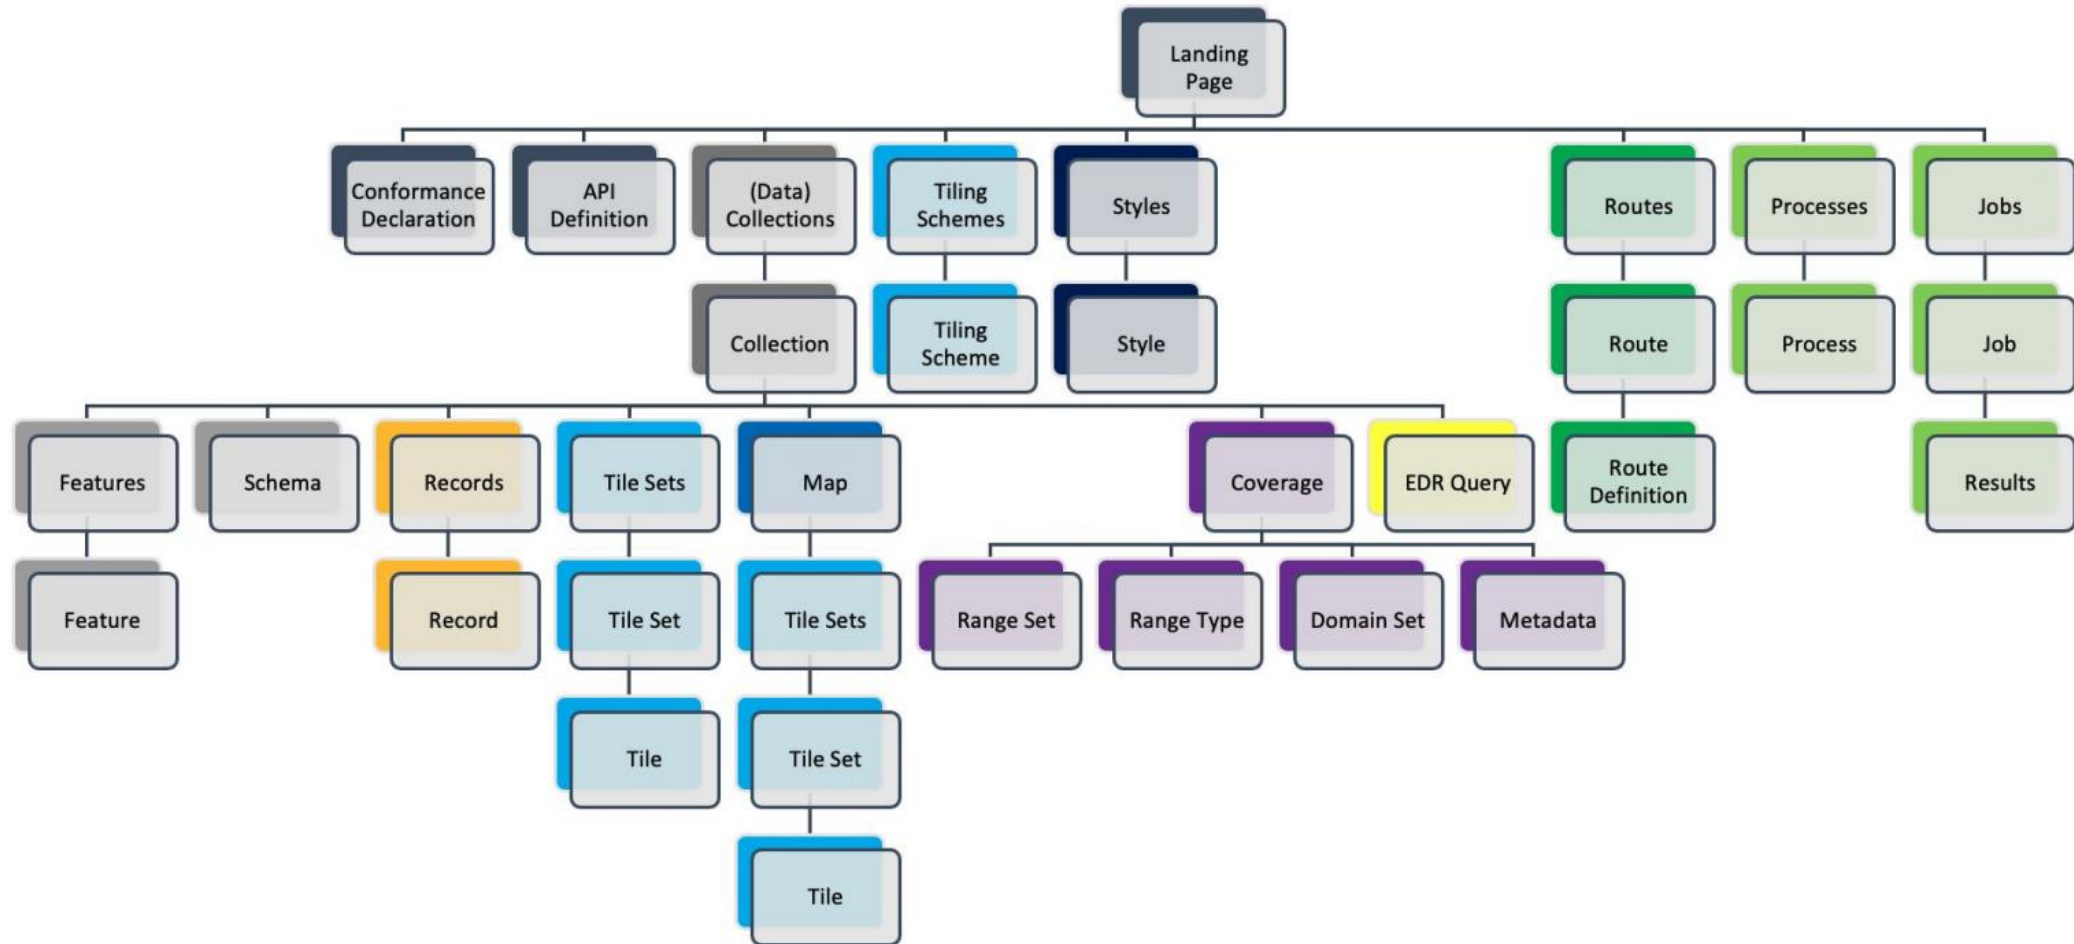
Landing Page

Conformance Declaration

API Definition

(Data) Collections

Tiling Schemes

Styles

Routes

Processes

Jobs

Collection

Tiling Scheme

Style

Route

Process

Job

Features

Schema

Records

Tile Sets

Map

Coverage

EDR Query

Route Definition

Results

Feature

Record

Tile Set

Tile Sets

Range Set

Range Type

Domain Set

Metadata

Tile

Tile Set

Tile